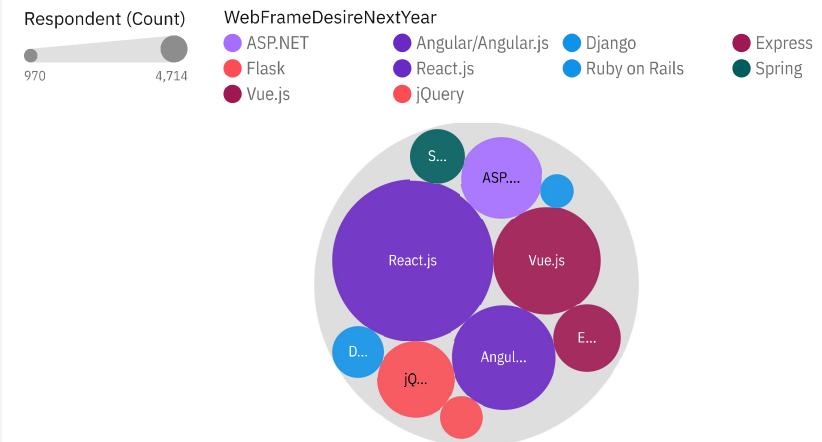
Respondent (Count)

970 4,714

WebFrameDesireNextYear

ASP.NET
Angular/Angular.js
Django
Express
Flask
React.js
Ruby on Rails
Spring
Vue.js
jQuery

S...
ASP....
React.js
Vue.js
E...
D...
jQ...
Angul...